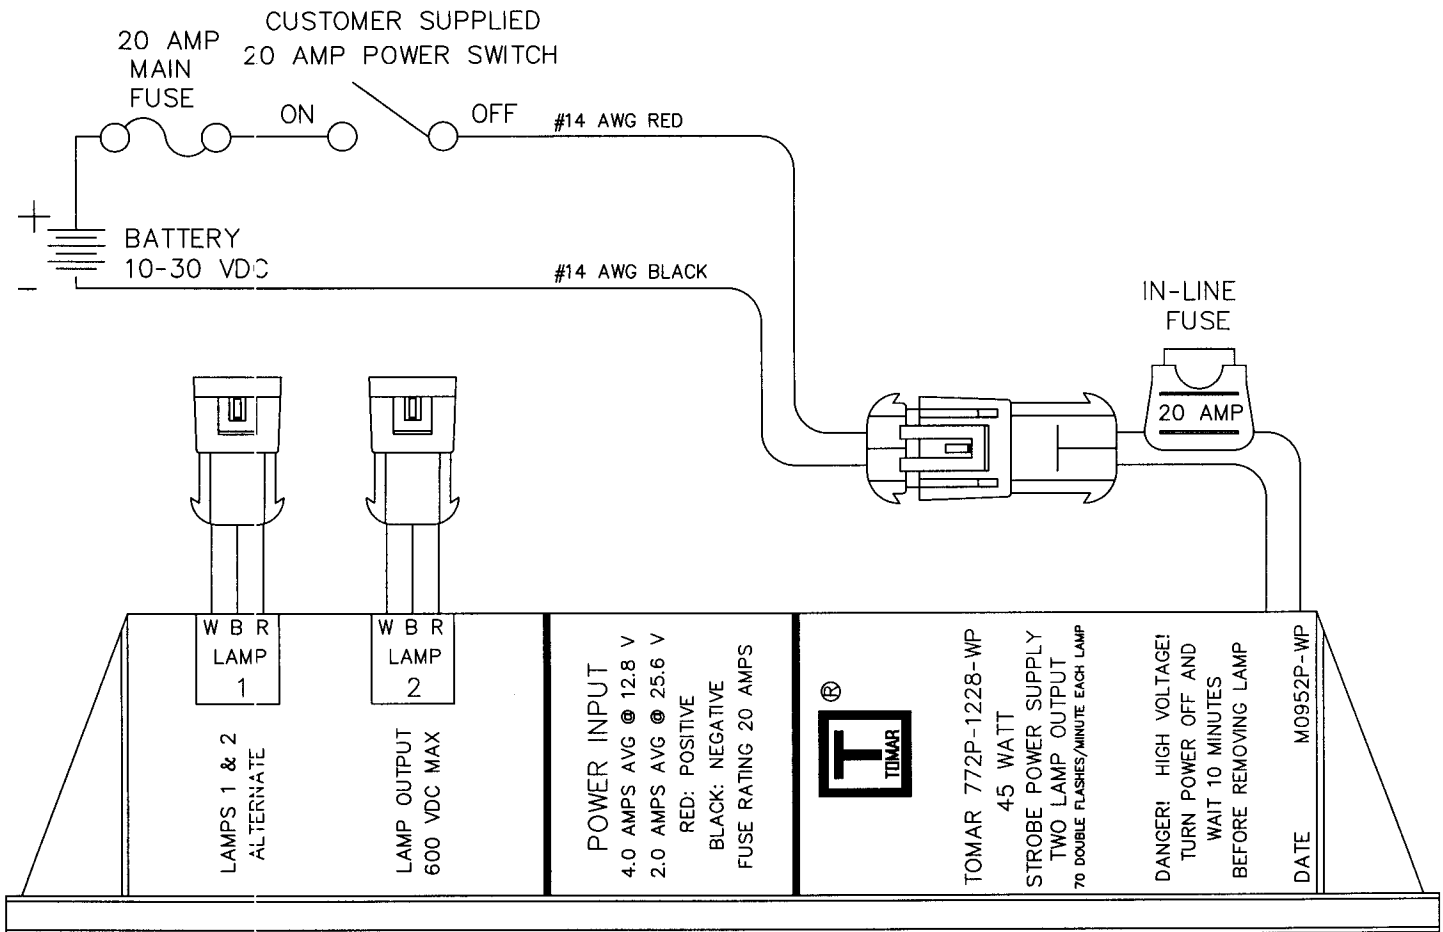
CUSTOMER SUPPLIED
20 AMP POWER SWITCH

20 AMP
MAIN
FUSE

ON

OFF

#14 AWG RED

+

BATTERY
10-30 VDC

-

#14 AWG BLACK

IN-LINE
FUSE

20 AMP

W B R
LAMP
1

W B R
LAMP
2

LAMPS 1 & 2
ALTERNATE

LAMP OUTPUT
600 VDC MAX

POWER INPUT
4.0 AMPS AVG @ 12.8 V
2.0 AMPS AVG @ 25.6 V
RED: POSITIVE
BLACK: NEGATIVE
FUSE RATING 20 AMPS

®
T
TOMAR

TOMAR 772P-1228-WP
45 WATT
STROBE POWER SUPPLY
TWO LAMP OUTPUT
70 DOUBLE FLASHES/MINUTE EACH LAMP

DANGER! HIGH VOLTAGE!
TURN POWER OFF AND
WAIT 10 MINUTES
BEFORE REMOVING LAMP

DATE
M0952P-WP